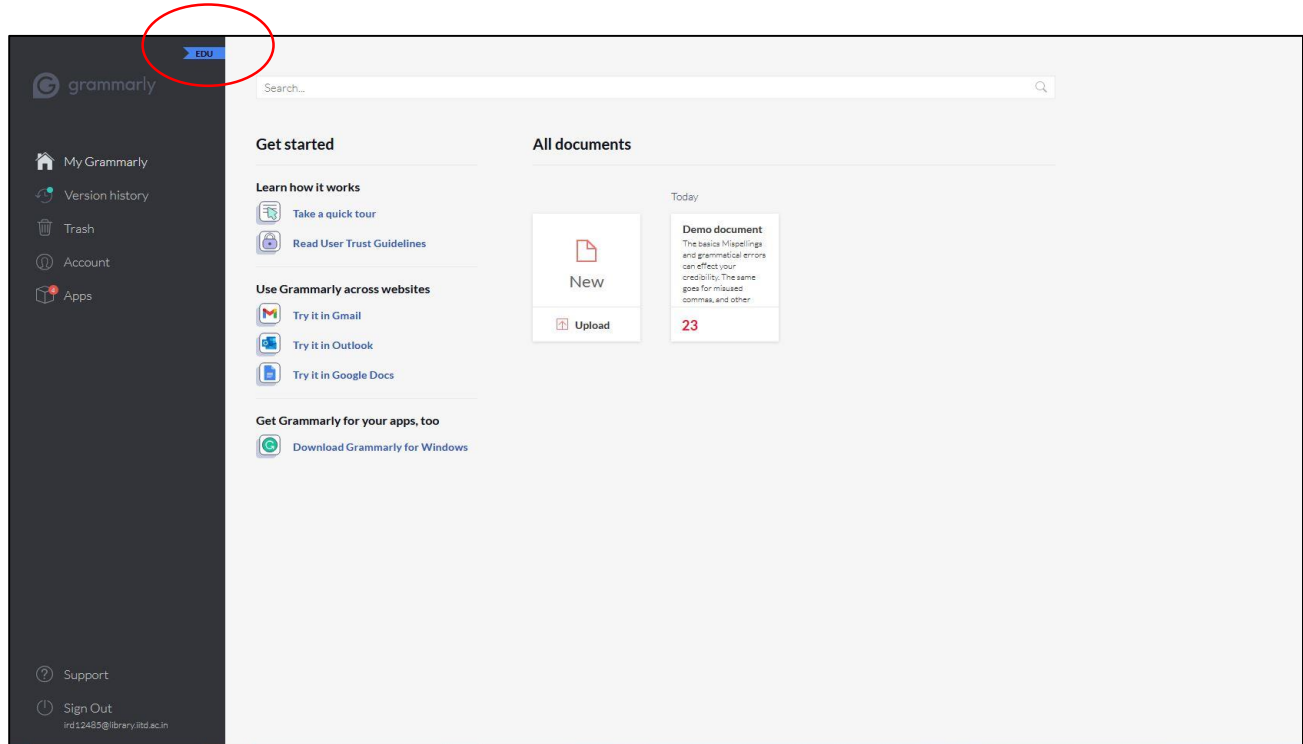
EDU

grammarly

My Grammarly
Version history
Trash
Account
Apps

Support
Sign Out
ird12485@library.iitd.ac.in

Search...

Get started

Learn how it works
Take a quick tour
Read User Trust Guidelines

Use Grammarly across websites
Try it in Gmail
Try it in Outlook
Try it in Google Docs

Get Grammarly for your apps, too
Download Grammarly for Windows

All documents

Today

New

Upload

Demo document
The basics Mispellings and grammatical errors can effect your credibility. The same goes for misused commas, and other

23